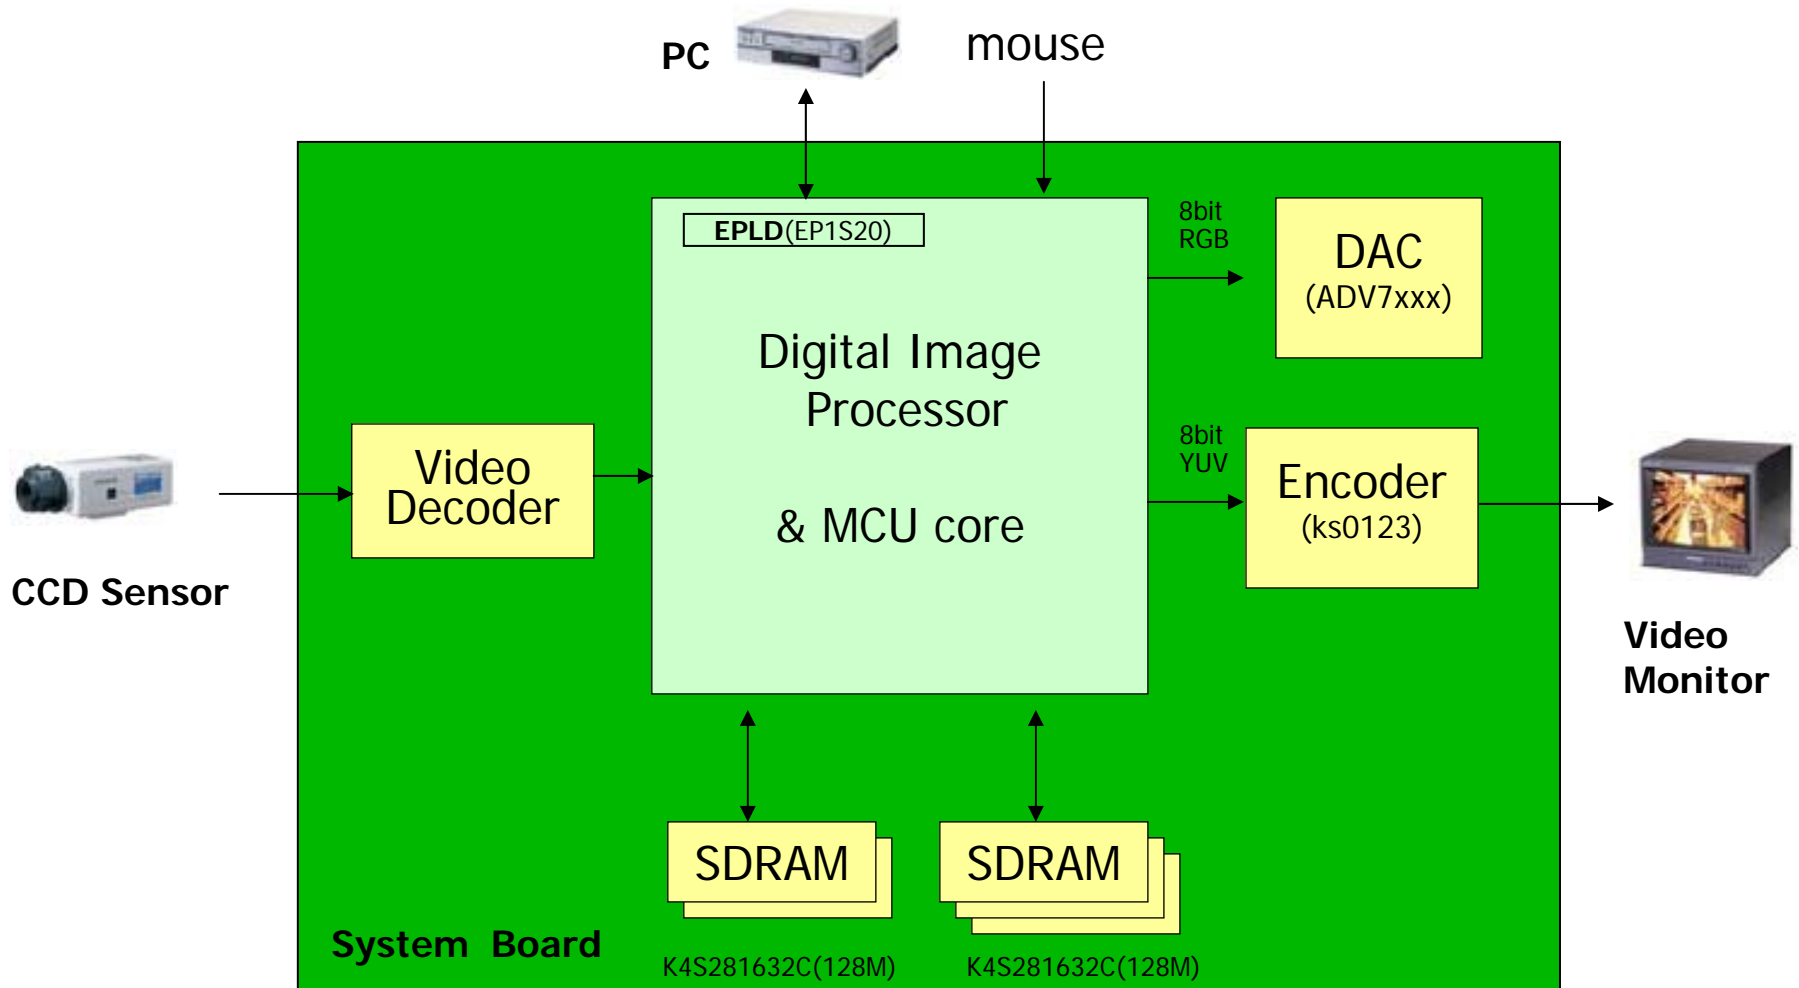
PC

mouse

EPLD(EP1S20)

Digital Image Processor

& MCU core

8bit RGB

DAC (ADV7xxx)

8bit YUV

Encoder (ks0123)

Video Decoder

CCD Sensor

Video Monitor

SDRAM

SDRAM

System Board

K4S281632C(128M)

K4S281632C(128M)